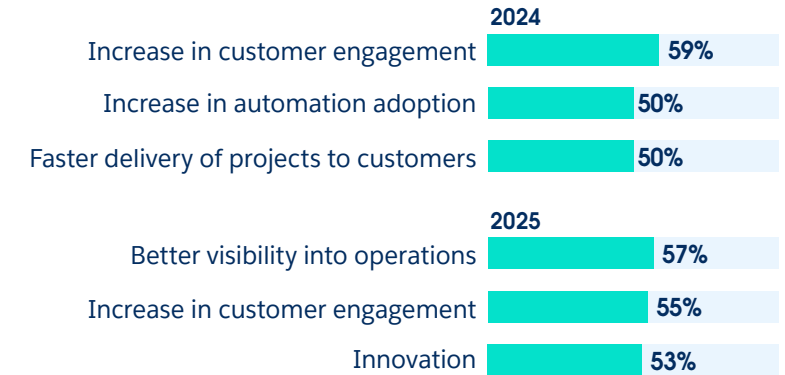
2024

Increase in customer engagement 59%

Increase in automation adoption 50%

Faster delivery of projects to customers 50%

2025

Better visibility into operations 57%

Increase in customer engagement 55%

Innovation 53%